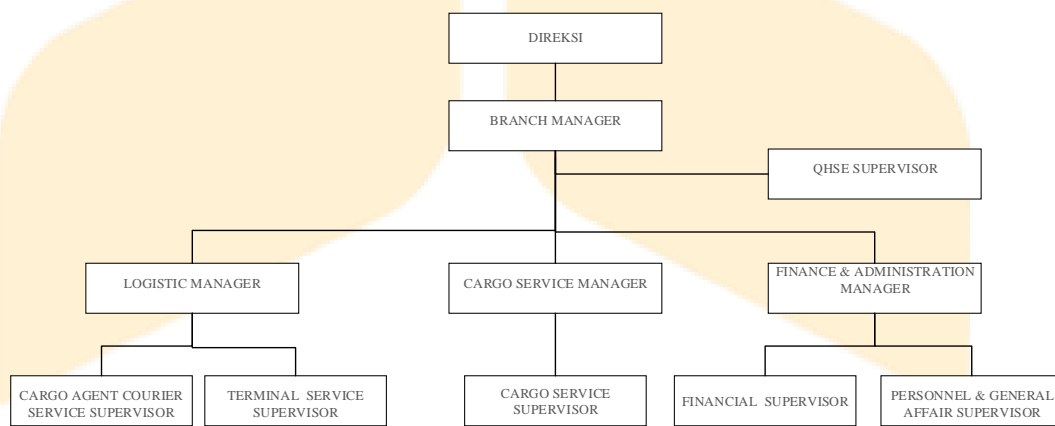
DIREKSI

BRANCH MANAGER

QHSE SUPERVISOR

LOGISTIC MANAGER

CARGO SERVICE MANAGER

FINANCE & ADMINISTRATION MANAGER

CARGO AGENT COURIER SERVICE SUPERVISOR

TERMINAL SERVICE SUPERVISOR

CARGO SERVICE SUPERVISOR

FINANCIAL SUPERVISOR

PERSONNEL & GENERAL AFFAIR SUPERVISOR